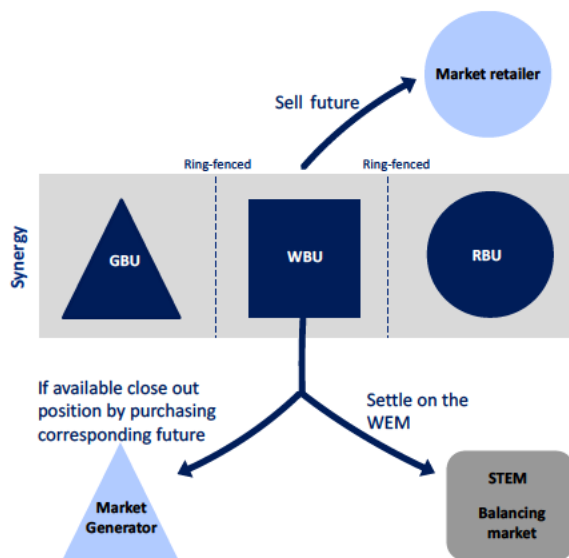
Market retailer

Sell future

Ring-fenced

Ring-fenced

Synergy

GBU

WBU

RBU

If available close out position by purchasing corresponding future

Settle on the WEM

Market Generator

STEM

Balancing market